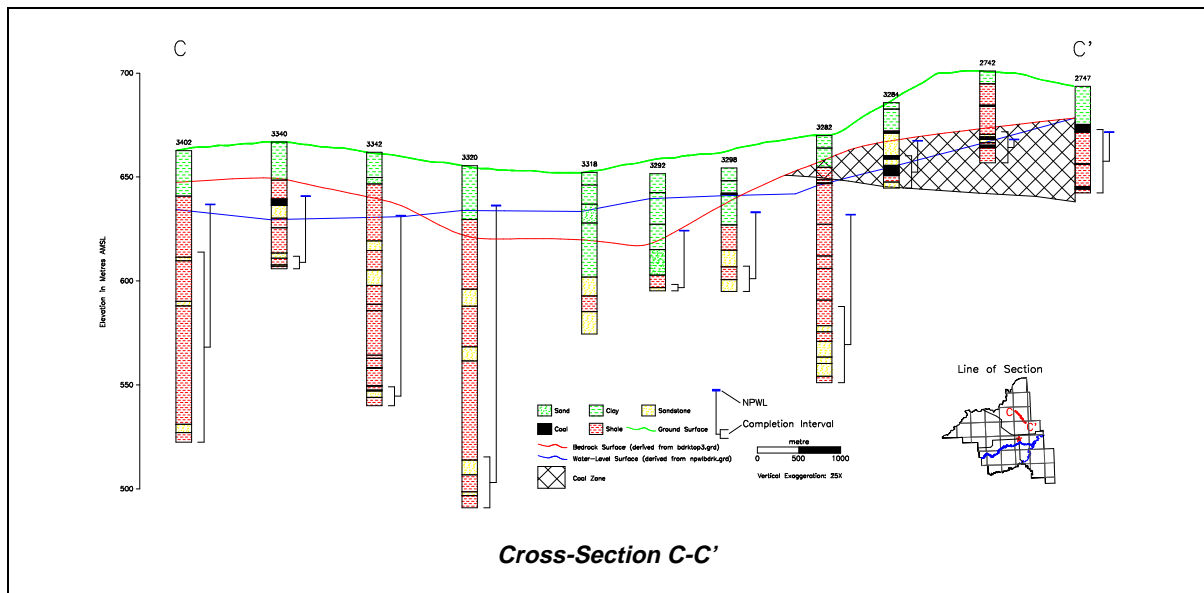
C

C'

700

650

600

550

500

Elevation in Metres AMSL

3402

3340

3342

3320

3318

3292

3298

3282

3284

2742

2747

Sand

Clay

Sandstone

Coal

Shale

Ground Surface

Bedrock Surface (derived from bdrktop3.grd)

Water-Level Surface (derived from npwlbdrk.grd)

Coal Zone

NPWL

Completion Interval

metre

0 500 1000

Vertical Exaggeration: 25X

Line of Section

C

C'

Cross-Section C-C'